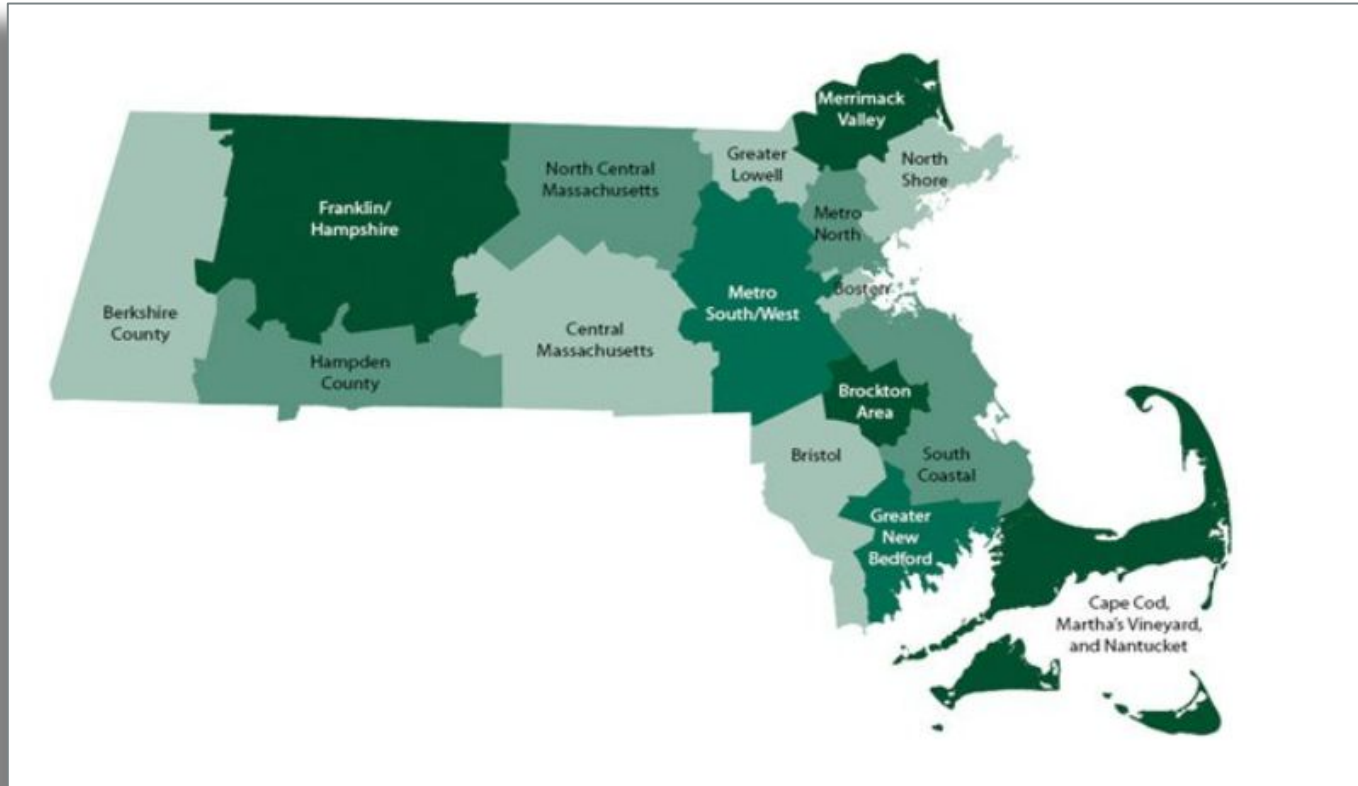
Merrimack Valley
Greater Lowell
North Shore
North Central Massachusetts
Franklin/ Hampshire
Metro North
Boston
Metro South/West
Berkshire County
Central Massachusetts
Hampden County
Brockton Area
Bristol
South Coastal
Greater New Bedford
Cape Cod, Martha's Vineyard, and Nantucket